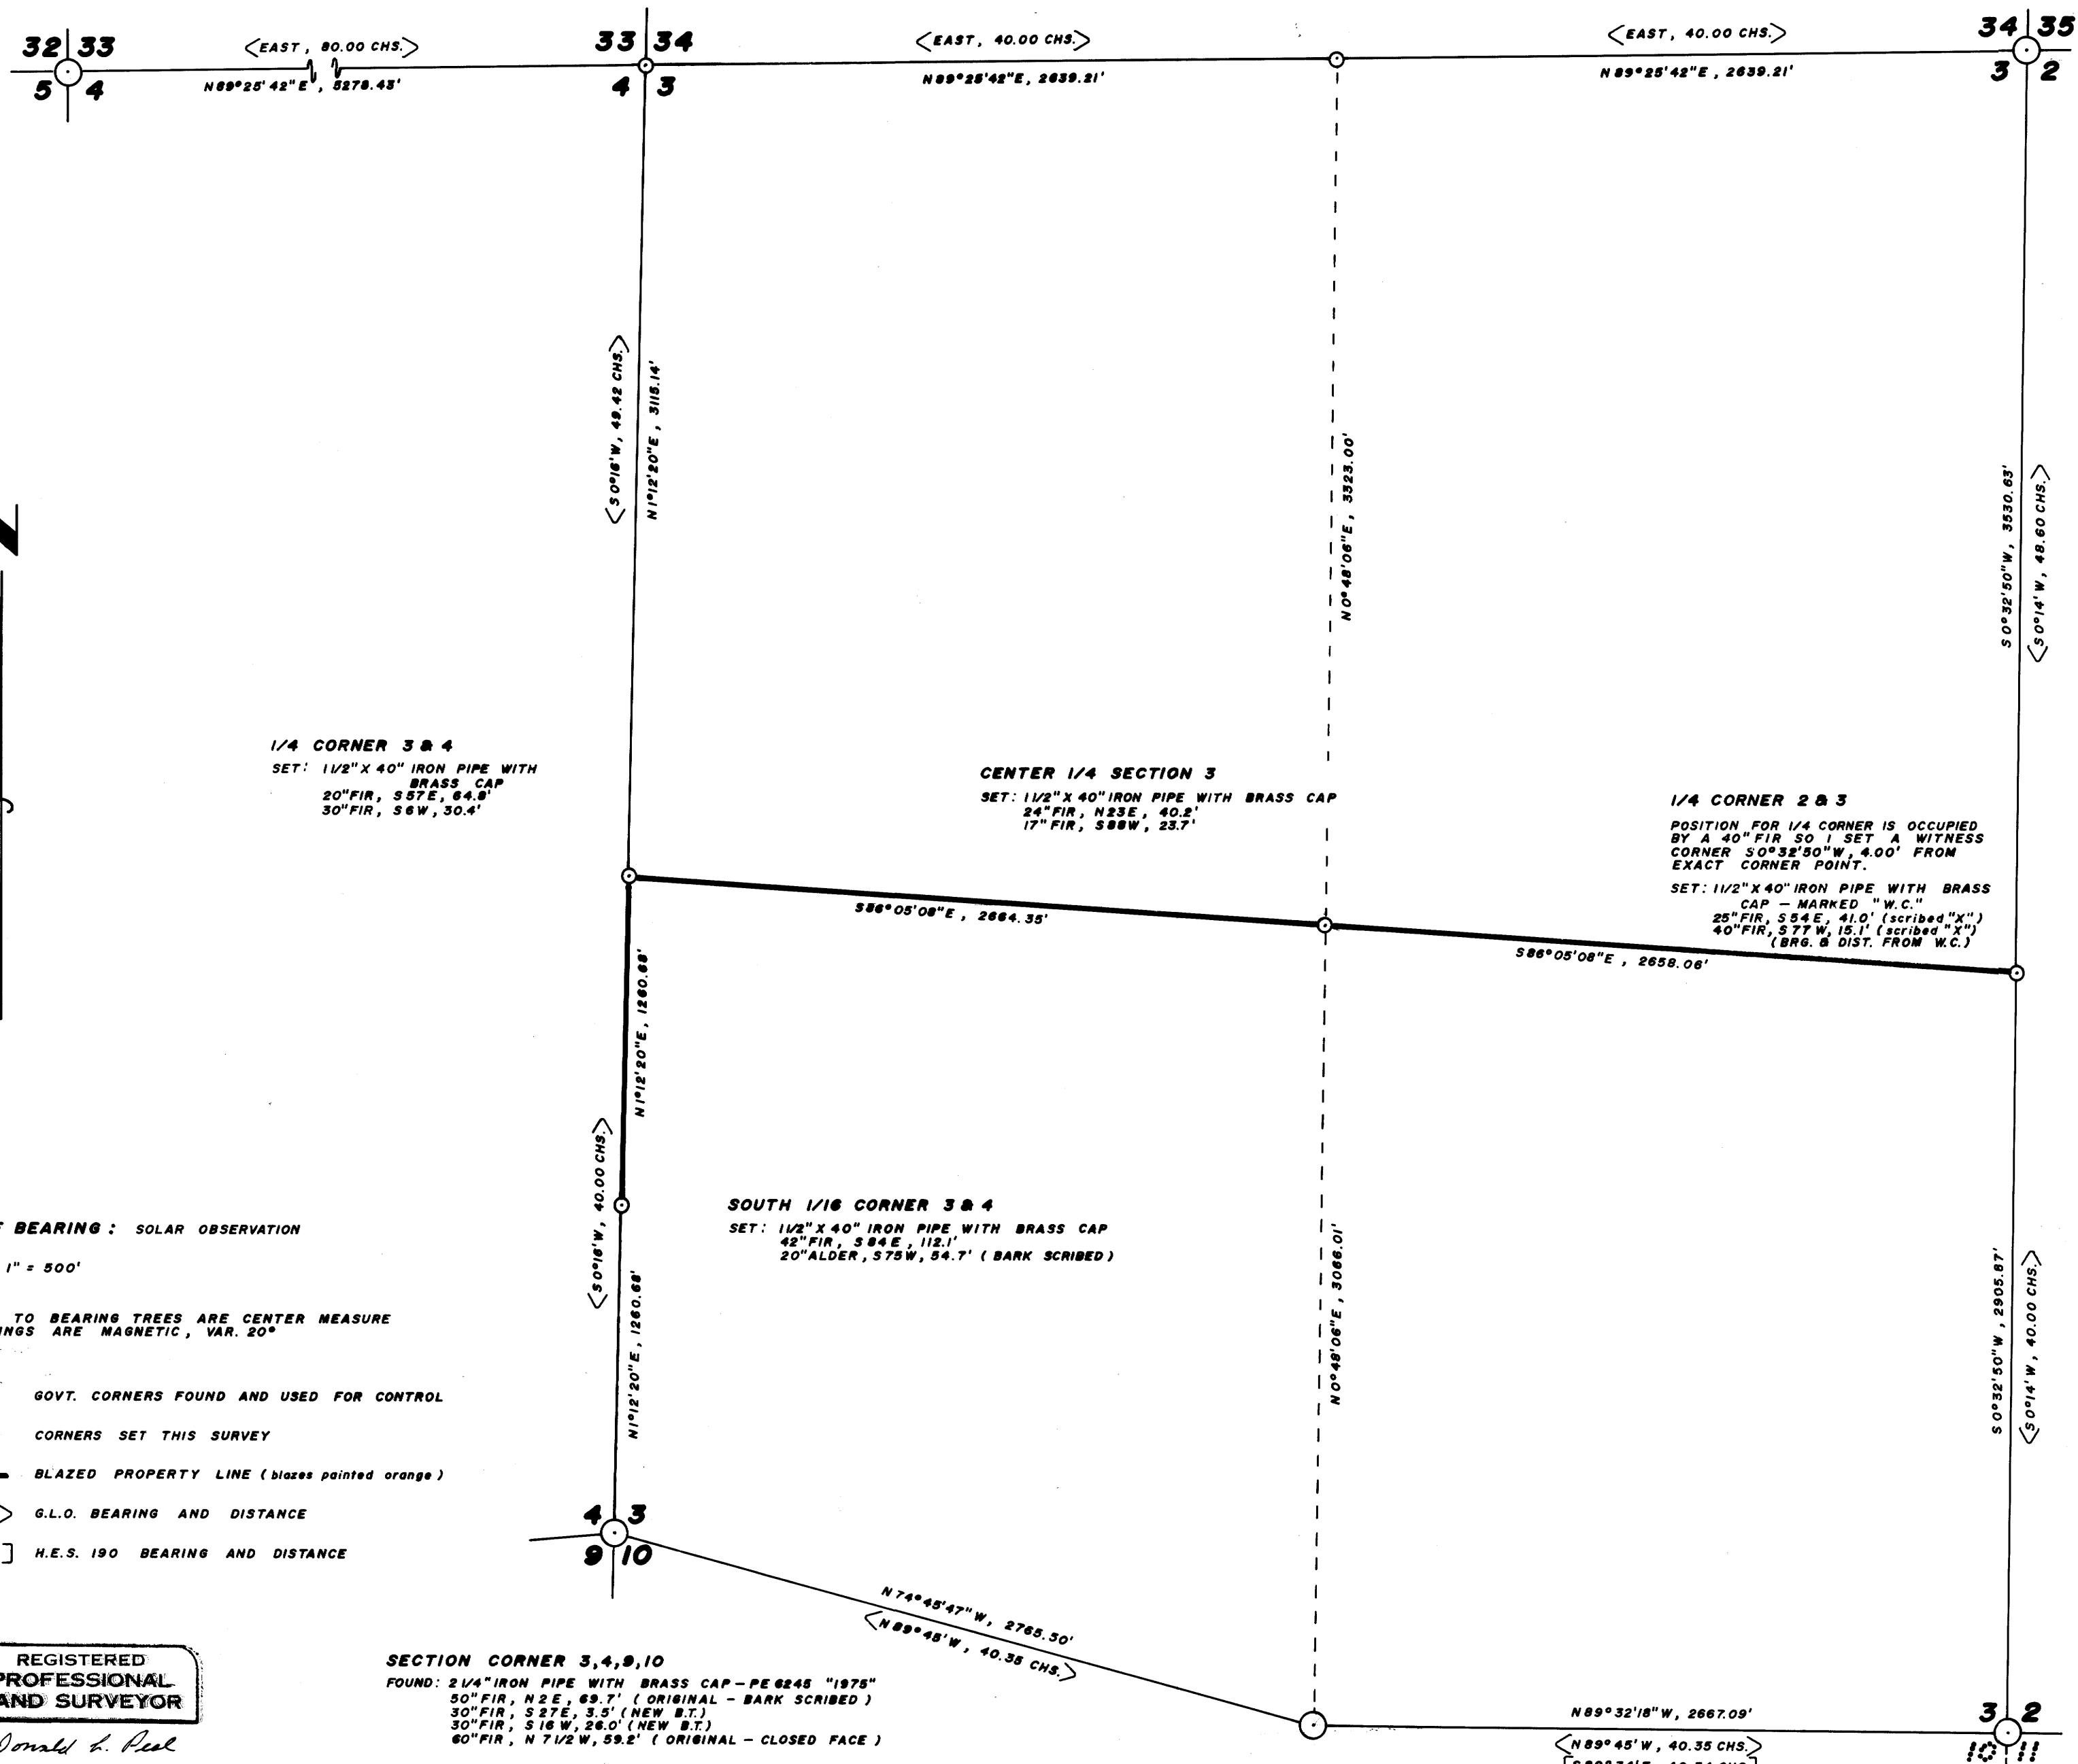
32 | 33
5 | 4
<EAST, 80.00 CHS.>
N 89°25'42"E, 5278.43'
33 | 34
4 | 3
<EAST, 40.00 CHS.>
N 89°25'42"E, 2639.21'
<EAST, 40.00 CHS.>
N 89°25'42"E, 2639.21'
34 | 35
3 | 2

<S 0°16'W, 49.42 CHS.>
N 1°12'20"E, 3115.14'
N 0°48'06"E, 3323.00'
S 0°32'50"W, 3530.63'
<S 0°14'W, 48.60 CHS.>

1/4 CORNER 3 & 4
SET: 1 1/2" X 40" IRON PIPE WITH BRASS CAP
20" FIR, S 57 E, 64.8'
30" FIR, S 6 W, 30.4'

CENTER 1/4 SECTION 3
SET: 1 1/2" X 40" IRON PIPE WITH BRASS CAP
24" FIR, N 23 E, 40.2'
17" FIR, S 88 W, 23.7'

1/4 CORNER 2 & 3
POSITION FOR 1/4 CORNER IS OCCUPIED BY A 40" FIR SO I SET A WITNESS CORNER S 0°32'50"W, 4.00' FROM EXACT CORNER POINT.
SET: 1 1/2" X 40" IRON PIPE WITH BRASS CAP — MARKED "W.C."
25" FIR, S 54 E, 41.0' (scribed "X")
40" FIR, S 77 W, 15.1' (scribed "X")
(BRG. & DIST. FROM W.C.)

S 86°05'08"E, 2664.35'
S 86°05'08"E, 2658.06'

N 1°12'20"E, 1260.68'
<S 0°16'W, 40.00 CHS.>
N 1°12'20"E, 1260.68'
N 0°48'06"E, 3066.01'
S 0°32'50"W, 2905.87'
<S 0°14'W, 40.00 CHS.>

SOUTH 1/16 CORNER 3 & 4
SET: 1 1/2" X 40" IRON PIPE WITH BRASS CAP
42" FIR, S 84 E, 112.1'
20" ALDER, S 75 W, 54.7' (BARK SCRIBED)

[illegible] BEARING: SOLAR OBSERVATION
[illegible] 1" = 500'
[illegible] TO BEARING TREES ARE CENTER MEASURE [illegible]INGS ARE MAGNETIC, VAR. 20°
GOVT. CORNERS FOUND AND USED FOR CONTROL
CORNERS SET THIS SURVEY
BLAZED PROPERTY LINE (blazes painted orange)
G.L.O. BEARING AND DISTANCE
H.E.S. 190 BEARING AND DISTANCE

4 | 3
9 | 10
N 74°45'47"W, 2765.30'
<N 89°48'W, 40.35 CHS.>

SECTION CORNER 3,4,9,10
FOUND: 2 1/4" IRON PIPE WITH BRASS CAP — PE 6245 "1975"
50" FIR, N 2 E, 69.7' (ORIGINAL - BARK SCRIBED)
30" FIR, S 27 E, 3.5' (NEW B.T.)
30" FIR, S 16 W, 26.0' (NEW B.T.)
60" FIR, N 7 1/2 W, 59.2' (ORIGINAL - CLOSED FACE)

N 89°32'18"W, 2667.09'
<N 89°45'W, 40.35 CHS.>
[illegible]
3 | 2
10 | 11

REGISTERED
PROFESSIONAL
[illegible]AND SURVEYOR
Donald L. Peel